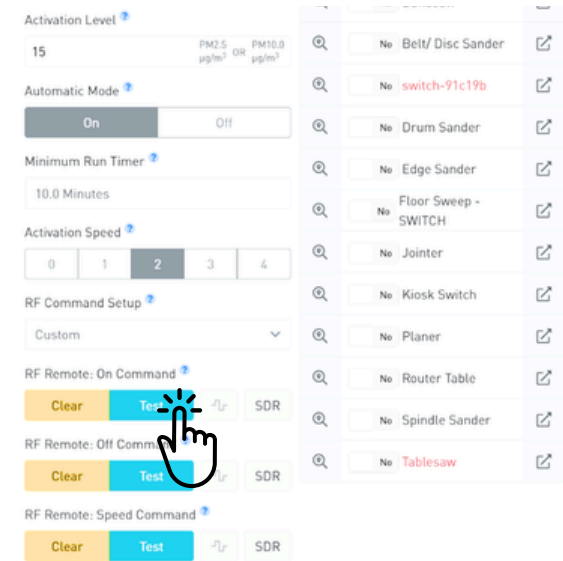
Activation Level

15

PM2.5 μg/m³ OR PM10.0 μg/m³

Automatic Mode

On

Off

Minimum Run Timer

10.0 Minutes

Activation Speed

| 0 | 1 | 2 | 3 | 4 |
|---|---|---|---|---|

RF Command Setup

Custom

RF Remote: On Command

Clear

Test

SDR

RF Remote: Off Comm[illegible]

Clear

Test

SDR

RF Remote: Speed Command

Clear

Test

SDR

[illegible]

No Belt/ Disc Sander

No switch-91c19b

No Drum Sander

No Edge Sander

No Floor Sweep - SWITCH

No Jointer

No Kiosk Switch

No Planer

No Router Table

No Spindle Sander

No Tablesaw